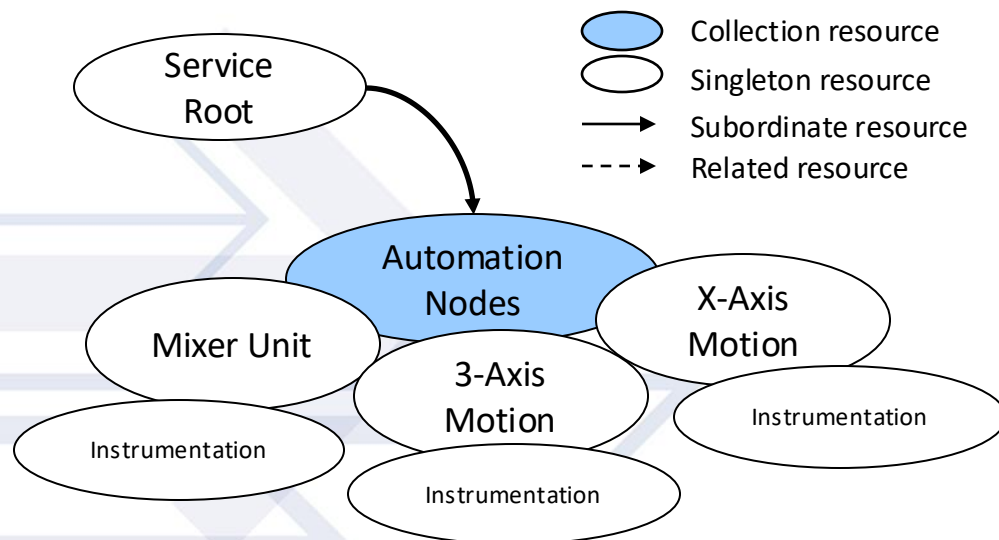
Service Root

Collection resource
Singleton resource
Subordinate resource
Related resource

Automation Nodes

Mixer Unit

X-Axis Motion

3-Axis Motion

Instrumentation

Instrumentation

Instrumentation